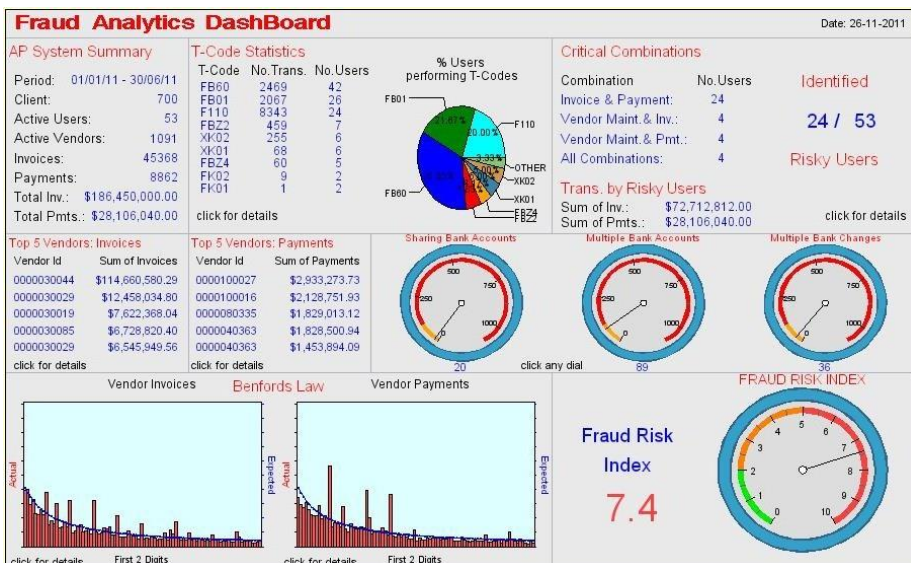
Fraud Analytics DashBoard

Date: 26-11-2011

AP System Summary

| | |
|---|---|
| Period: | 01/01/11 - 30/06/11 |
| Client: | 700 |
| Active Users: | 53 |
| Active Vendors: | 1091 |
| Invoices: | 45368 |
| Payments: | 8862 |
| Total Inv.: | $186,450,000.00 |
| Total Pmts.: | $28,106,040.00 |

T-Code Statistics

| T-Code | No.Trans. | No.Users |
|---|---|---|
| FB60 | 2469 | 42 |
| FB01 | 2067 | 26 |
| F110 | 8343 | 24 |
| FBZ2 | 459 | 7 |
| XK02 | 255 | 6 |
| XK01 | 68 | 6 |
| FBZ4 | 60 | 5 |
| FK02 | 9 | 2 |
| FK01 | 1 | 2 |

click for details

% Users performing T-Codes

FB01 21.67% F110 20.00% 3.33% OTHER XK02 XK01 FBZ4 FBZ2 FB60

Critical Combinations

| Combination | No.Users |
|---|---|
| Invoice & Payment: | 24 |
| Vendor Maint.& Inv.: | 4 |
| Vendor Maint.& Pmt.: | 4 |
| All Combinations: | 4 |

Identified

24 / 53

Risky Users

Trans. by Risky Users

Sum of Inv.: $72,712,812.00

Sum of Pmts.: $28,106,040.00

click for details

Top 5 Vendors: Invoices

| Vendor Id | Sum of Invoices |
|---|---|
| 0000030044 | $114,660,580.29 |
| 0000030029 | $12,458,034.80 |
| 0000030019 | $7,622,368.04 |
| 0000030085 | $6,728,820.40 |
| 0000030029 | $6,545,949.56 |

click for details

Top 5 Vendors: Payments

| Vendor Id | Sum of Payments |
|---|---|
| 0000100027 | $2,933,273.73 |
| 0000100016 | $2,128,751.93 |
| 0000080335 | $1,829,013.12 |
| 0000040363 | $1,828,500.94 |
| 0000040363 | $1,453,894.09 |

click for details

Sharing Bank Accounts
250 500 750 1000
20

click any dial

Multiple Bank Accounts
250 500 750 1000
89

Multiple Bank Changes
250 500 750 1000
36

Vendor Invoices

Benfords Law

Vendor Payments

Actual Expected

click for details First 2 Digits

Actual Expected

click for details First 2 Digits

FRAUD RISK INDEX

Fraud Risk Index

7.4

0 1 2 3 4 5 6 7 8 9 10